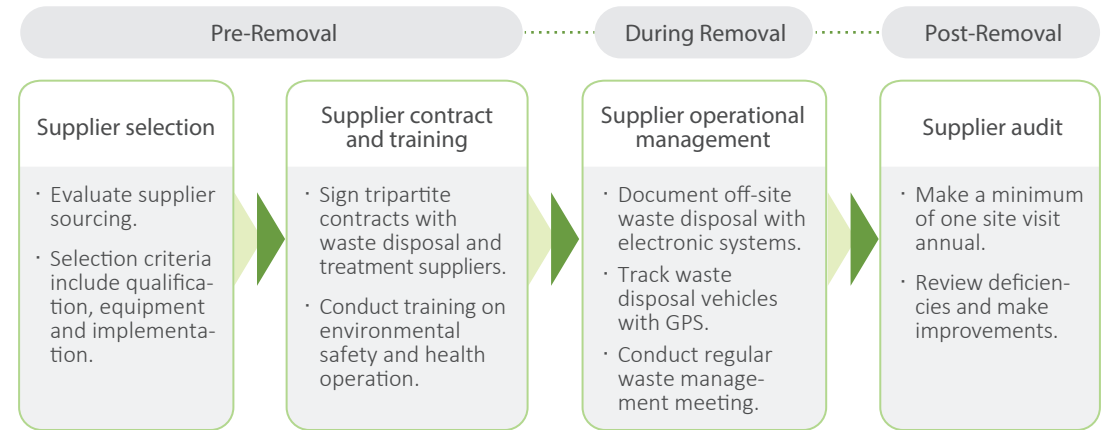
Pre-Removal

During Removal

Post-Removal

Supplier selection

・Evaluate supplier sourcing.

・Selection criteria include qualification, equipment and implementation.

Supplier contract and training

・Sign tripartite contracts with waste disposal and treatment suppliers.

・Conduct training on environmental safety and health operation.

Supplier operational management

・Document off-site waste disposal with electronic systems.

・Track waste disposal vehicles with GPS.

・Conduct regular waste management meeting.

Supplier audit

・Make a minimum of one site visit annual.

・Review deficiencies and make improvements.